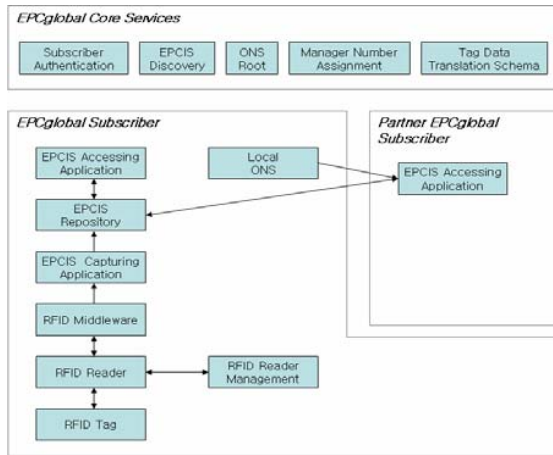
EPCglobal Core Services

Subscriber Authentication

EPCIS Discovery

ONS Root

Manager Number Assignment

Tag Data Translation Schema

EPCglobal Subscriber

EPCIS Accessing Application

Local ONS

EPCIS Repository

EPCIS Capturing Application

RFID Middleware

RFID Reader

RFID Reader Management

RFID Tag

Partner EPCglobal Subscriber

EPCIS Accessing Application